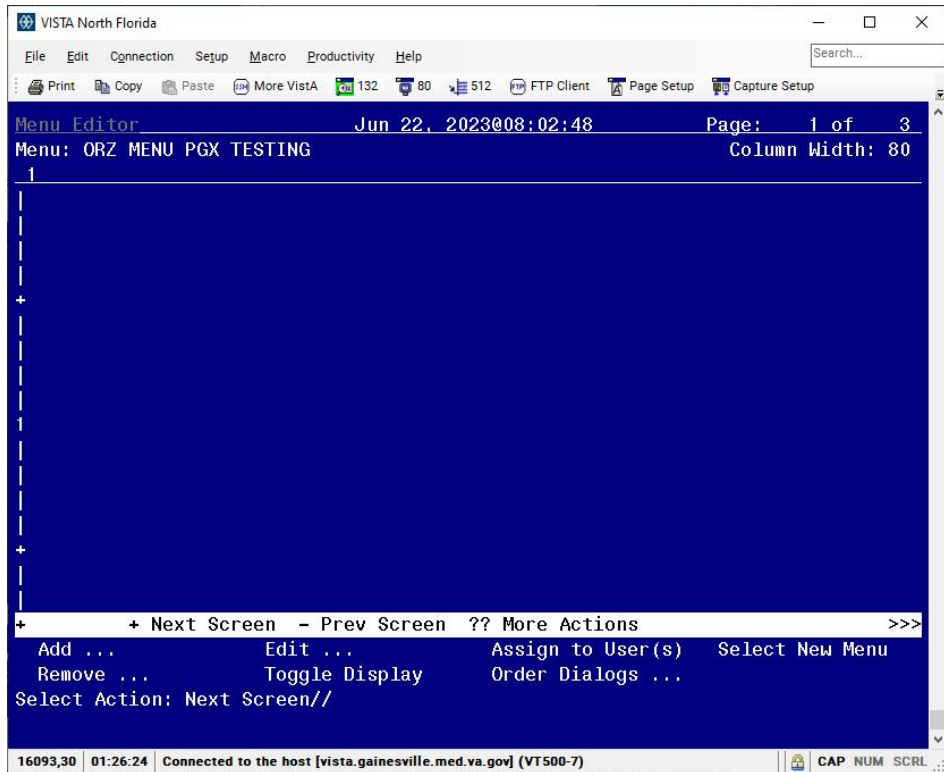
VISTA North Florida

File Edit Connection Setup Macro Productivity Help

Search...

Print Copy Paste More VistA 132 80 512 FTP Client Page Setup Capture Setup

Menu Editor Jun 22, 2023@08:02:48 Page: 1 of 3
Menu: ORZ MENU PGX TESTING Column Width: 80
1
|
|
|
|
+
|
|
|
|
1
|
|
|
|
+
|
|
+ + Next Screen - Prev Screen ?? More Actions >>>
Add ... Edit ... Assign to User(s) Select New Menu
Remove ... Toggle Display Order Dialogs ...
Select Action: Next Screen//

16093,30 01:26:24 Connected to the host [vista.gainesville.med.va.gov] (VT500-7) CAP NUM SCRL